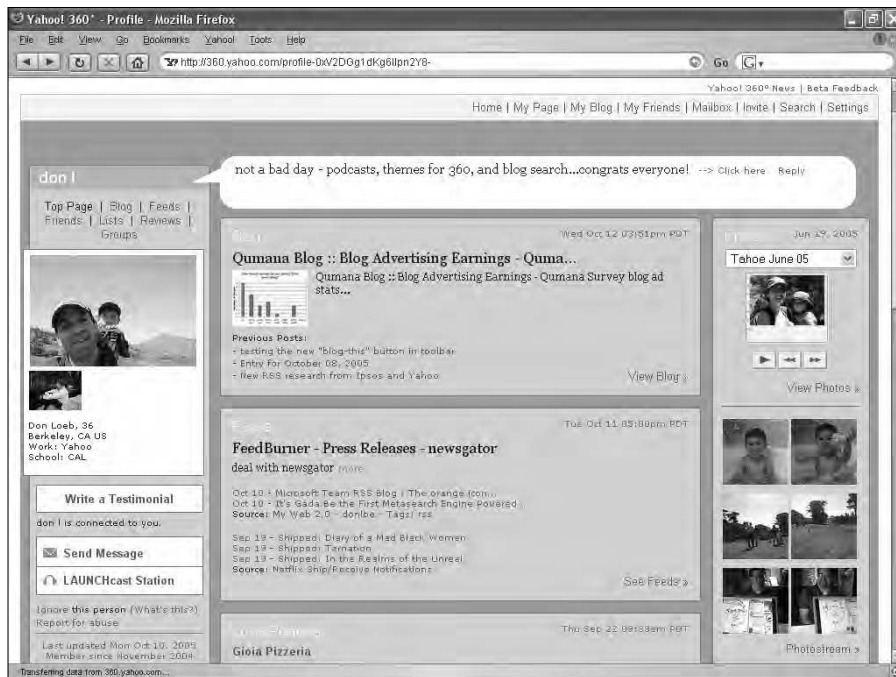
Yahoo! 360° - Profile - Mozilla Firefox

File Edit View Go Bookmarks Yahoo! Tools Help

http://360.yahoo.com/profile-0xV2DGg1dKg6llpn2Y8-

Go

Yahoo! 360° News | Beta Feedback

Home | My Page | My Blog | My Friends | Mailbox | Invite | Search | Settings

don l

not a bad day - podcasts, themes for 360, and blog search...congrats everyone! --> Click here Reply

Top Page | Blog | Feeds | Friends | Lists | Reviews | Groups

Blog

Wed Oct 12 03:51pm PDT

Qumana Blog :: Blog Advertising Earnings - Quma...

Qumana Blog :: Blog Advertising Earnings - Qumana Survey blog ad stats...

Previous Posts:
- testing the new "blog-this" button in toolbar
- Entry for October 08, 2005
- New RSS research from Ipsos and Yahoo

View Blog »

Photos

Jun 19, 2005

Tahoe June 05

View Photos »

Don Loeb, 36
Berkeley, CA US
Work: Yahoo
School: CAL

Feeds

Tue Oct 11 05:08pm PDT

FeedBurner - Press Releases - newsgator

deal with newsgator more

Oct 10 - Microsoft Team RSS Blog | The orange icon...
Oct 10 - It's Gada Be the First Metasearch Engine Powered...
Source: My Web 2.0 - donlbe - Tags: rss

Sep 19 - Shipped: Diary of a Mad Black Women
Sep 19 - Shipped: Tarnation
Sep 19 - Shipped: In the Realms of the Unreal
Source: Netflix Ship/Receive Notifications

See Feeds »

Write a Testimonial

don l is connected to you.

Send Message

LAUNCHcast Station

Ignore this person (What's this?)
Report for abuse

Last updated Mon Oct 10, 2005
Member since November 2004

Local Reviews

Thu Sep 22 09:33am PDT

Gioia Pizzeria

Photostream »

Transferring data from 360.yahoo.com...